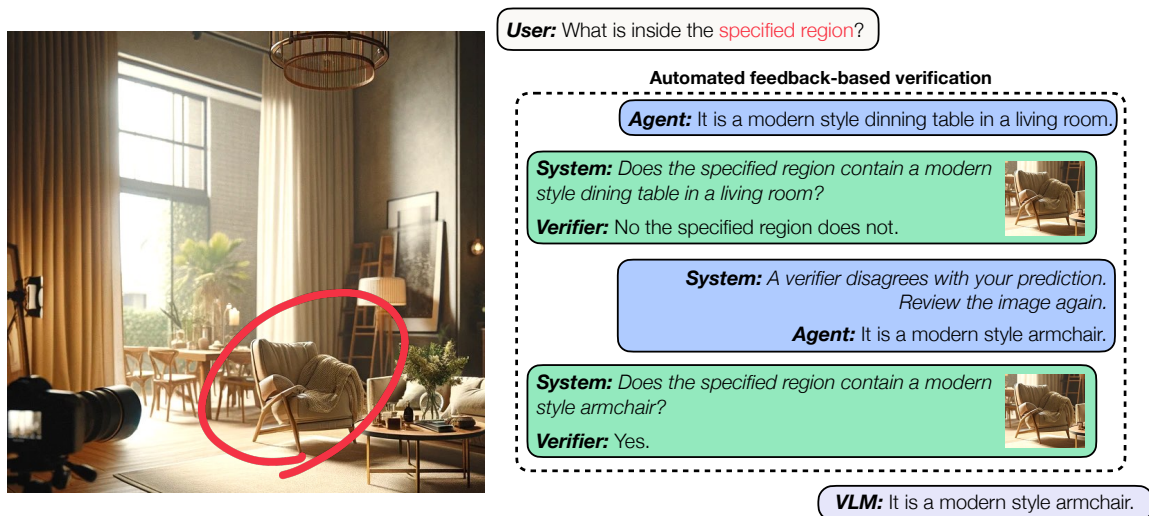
*User:* What is inside the specified region?

**Automated feedback-based verification**

*Agent:* It is a modern style dinning table in a living room.

*System: Does the specified region contain a modern style dining table in a living room?*

*Verifier:* No the specified region does not.

*System: A verifier disagrees with your prediction. Review the image again.*

*Agent:* It is a modern style armchair.

*System: Does the specified region contain a modern style armchair?*

*Verifier:* Yes.

*VLM:* It is a modern style armchair.